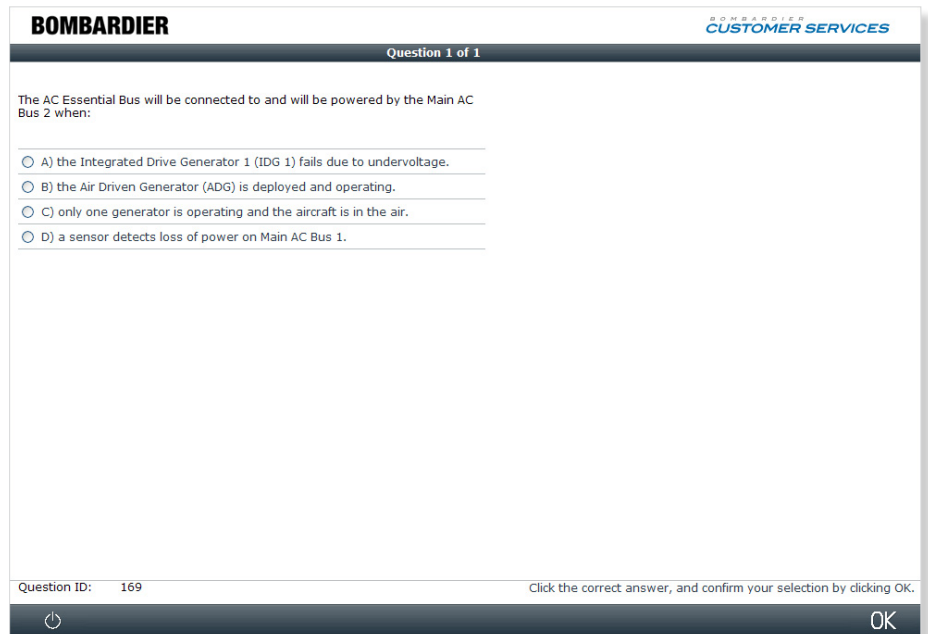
BOMBARDIER

BOMBARDIER
CUSTOMER SERVICES

Question 1 of 1

The AC Essential Bus will be connected to and will be powered by the Main AC Bus 2 when:

A) the Integrated Drive Generator 1 (IDG 1) fails due to undervoltage.

B) the Air Driven Generator (ADG) is deployed and operating.

C) only one generator is operating and the aircraft is in the air.

D) a sensor detects loss of power on Main AC Bus 1.

Question ID: 169

Click the correct answer, and confirm your selection by clicking OK.

OK